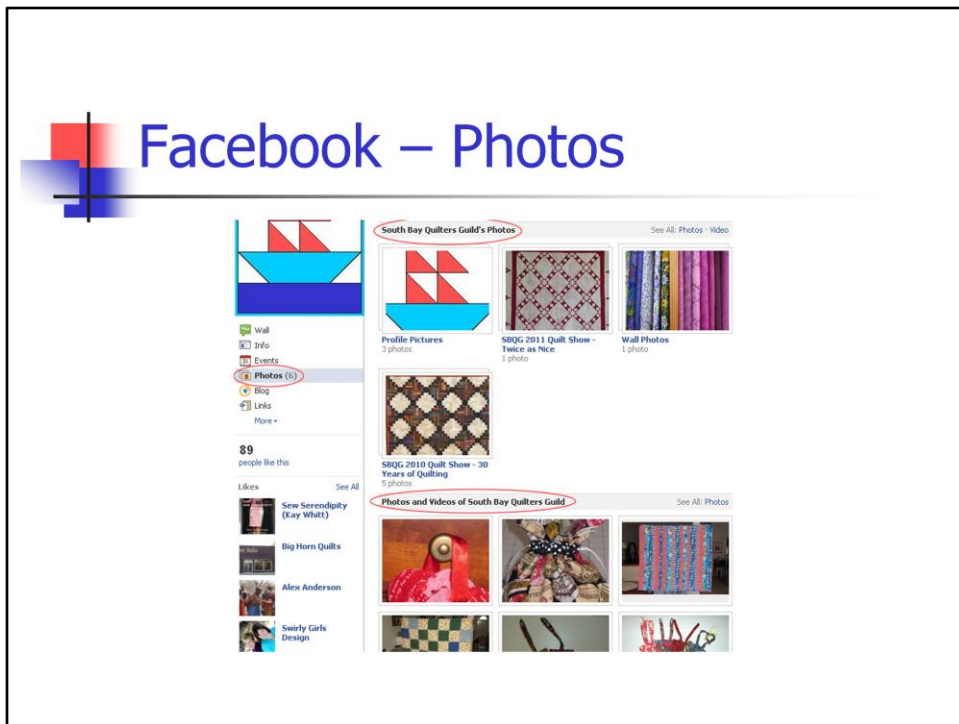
Facebook – Photos

Wall
Info
Events
Photos (6)
Blog
Links
More ▾

89
people like this

Likes
See All

Sew Serendipity (Kay Whitt)

Big Horn Quilts

Alex Anderson

Swirly Girls Design

South Bay Quilters Guild's Photos
See All: Photos · Video

Profile Pictures
3 photos

SBQG 2011 Quilt Show - Twice as Nice
1 photo

Wall Photos
1 photo

SBQG 2010 Quilt Show - 30 Years of Quilting
5 photos

Photos and Videos of South Bay Quilters Guild
See All: Photos